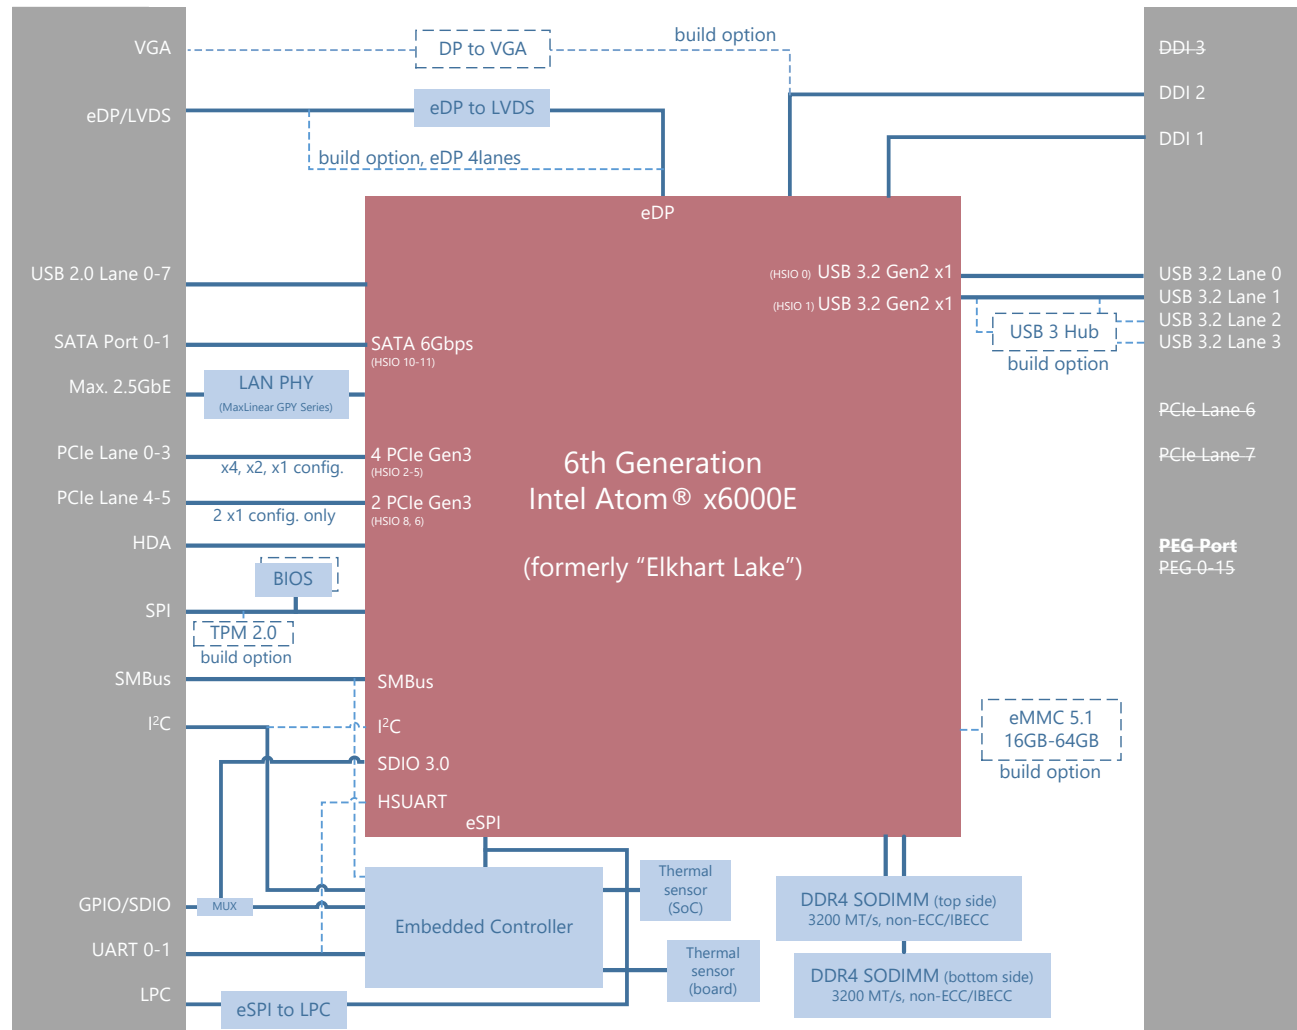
VGA

eDP/LVDS

USB 2.0 Lane 0-7

SATA Port 0-1

Max. 2.5GbE

PCIe Lane 0-3

PCIe Lane 4-5

HDA

SPI

SMBus

I$^2$C

GPIO/SDIO

UART 0-1

LPC

DP to VGA

build option

eDP to LVDS

build option, eDP 4lanes

eDP

LAN PHY
(MaxLinear GPY Series)

x4, x2, x1 config.

2 x1 config. only

BIOS

TPM 2.0
build option

MUX

eSPI to LPC

SATA 6Gbps
(HSIO 10-11)

4 PCIe Gen3
(HSIO 2-5)

2 PCIe Gen3
(HSIO 8, 6)

SMBus

I$^2$C

SDIO 3.0

HSUART

eSPI

(HSIO 0) USB 3.2 Gen2 x1

(HSIO 1) USB 3.2 Gen2 x1

6th Generation
Intel Atom® x6000E

(formerly “Elkhart Lake”)

Embedded Controller

Thermal sensor (SoC)

Thermal sensor (board)

DDR4 SODIMM (top side)
3200 MT/s, non-ECC/IBECC

DDR4 SODIMM (bottom side)
3200 MT/s, non-ECC/IBECC

eMMC 5.1
16GB-64GB
build option

USB 3 Hub
build option

DDI 3

DDI 2

DDI 1

USB 3.2 Lane 0
USB 3.2 Lane 1
USB 3.2 Lane 2
USB 3.2 Lane 3

PCIe Lane 6

PCIe Lane 7

PEG Port
PEG 0-15